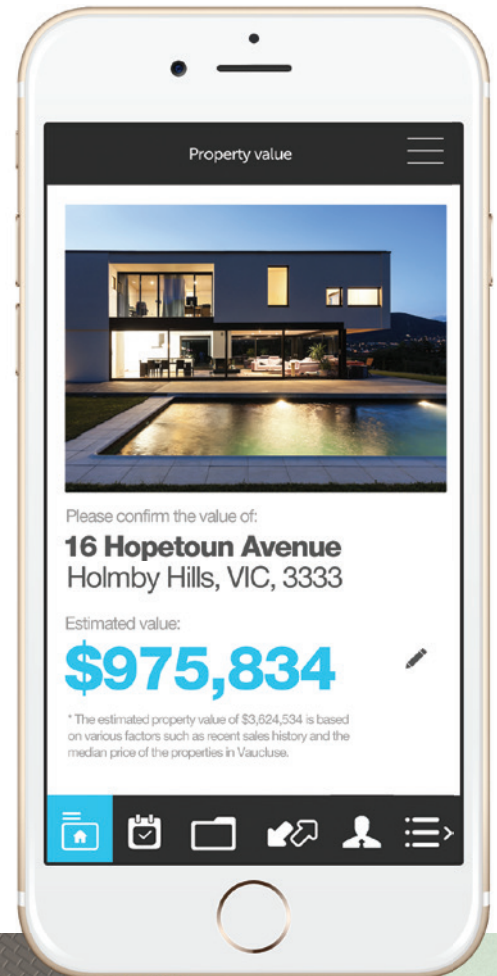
Property value

Please confirm the value of:

16 Hopetoun Avenue
Holmby Hills, VIC, 3333

Estimated value:

$975,834

* The estimated property value of $3,624,534 is based on various factors such as recent sales history and the median price of the properties in Vaucluse.